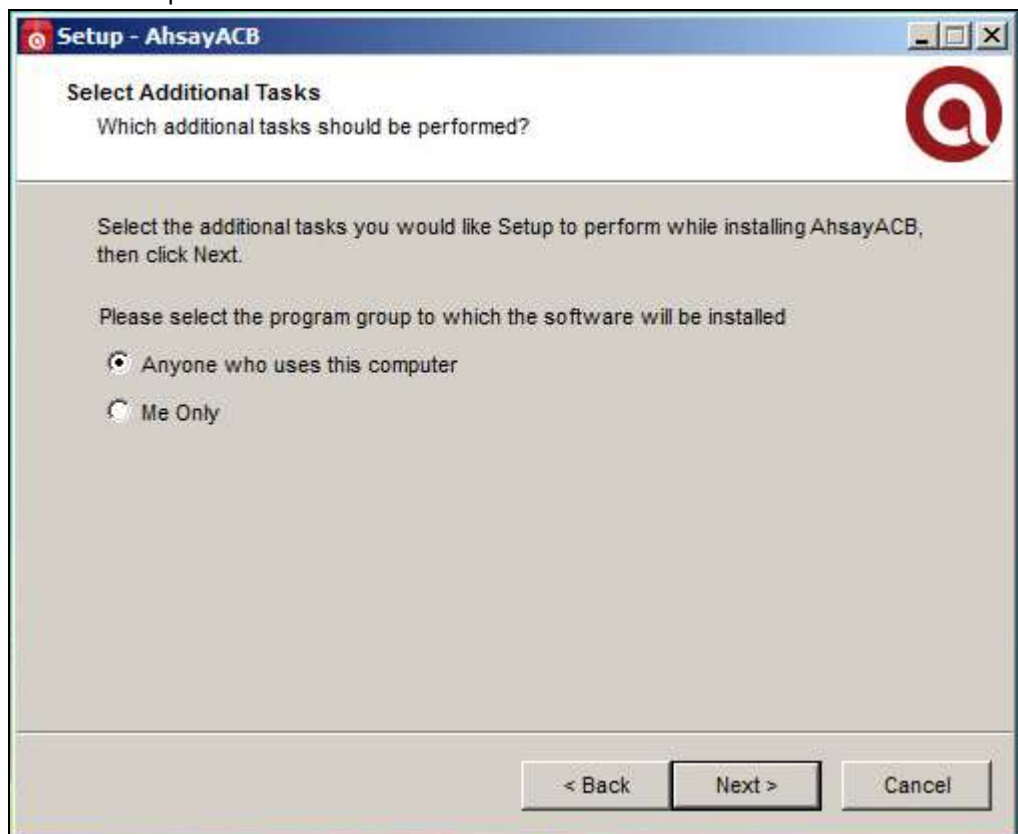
Setup - AhsayACB

Select Additional Tasks

Which additional tasks should be performed?

Select the additional tasks you would like Setup to perform while installing AhsayACB, then click Next.

Please select the program group to which the software will be installed

Anyone who uses this computer

Me Only

< Back

Next >

Cancel